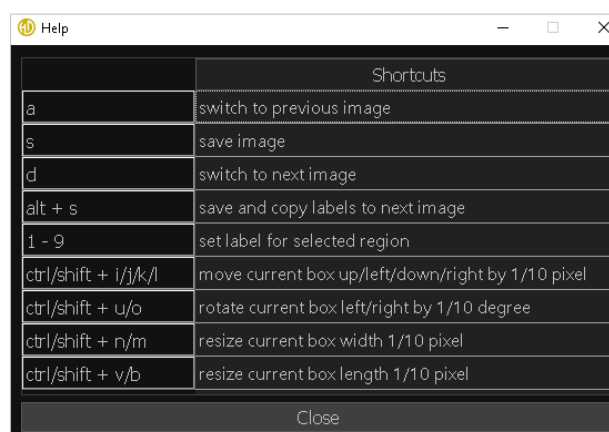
Help

| | Shortcuts |
|---|---|
| a | switch to previous image |
| s | save image |
| d | switch to next image |
| alt + s | save and copy labels to next image |
| 1 - 9 | set label for selected region |
| ctrl/shift + i/j/k/l | move current box up/left/down/right by 1/10 pixel |
| ctrl/shift + u/o | rotate current box left/right by 1/10 degree |
| ctrl/shift + n/m | resize current box width 1/10 pixel |
| ctrl/shift + v/b | resize current box length 1/10 pixel |

Close